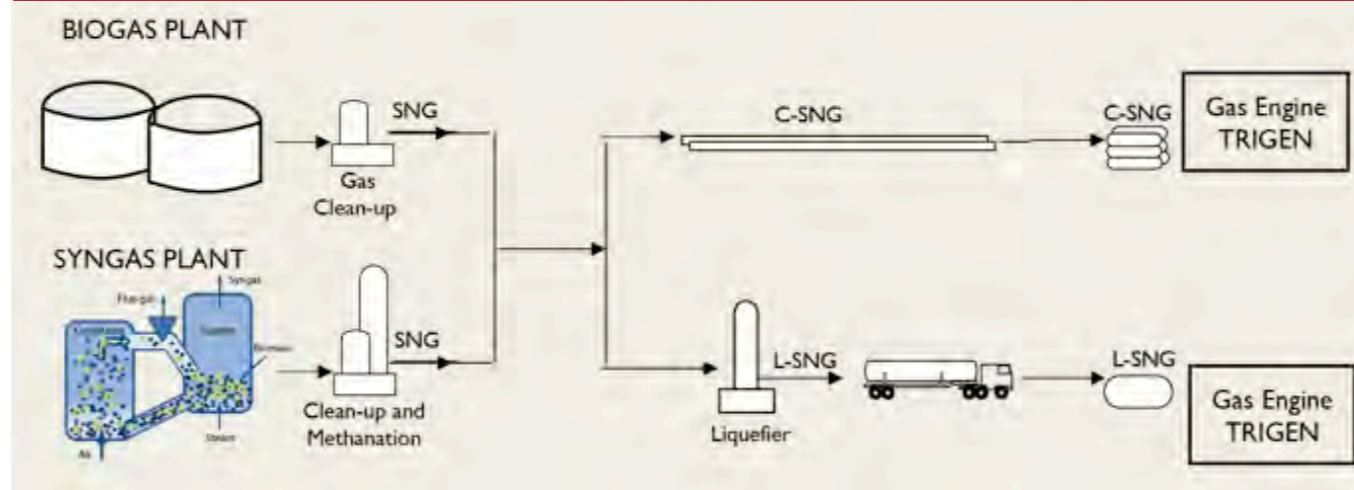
BIOGAS PLANT

SNG

Gas Clean-up

SYNGAS PLANT

Flue gas

Syngas

Combustion

Gasifier

Biomass

Steam

Air

SNG

Clean-up and Methanation

C-SNG

C-SNG

Gas Engine TRIGEN

Liquefier

L-SNG

L-SNG

Gas Engine TRIGEN